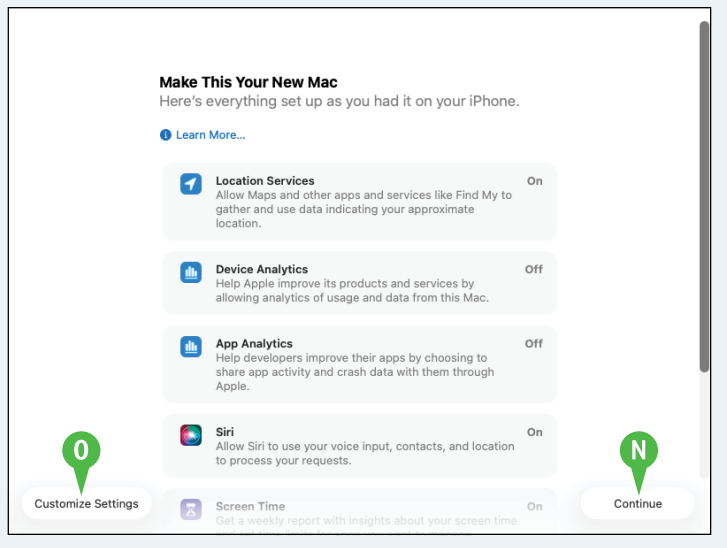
Make This Your New Mac
Here's everything set up as you had it on your iPhone.

Learn More...

Location Services
Allow Maps and other apps and services like Find My to gather and use data indicating your approximate location.
On

Device Analytics
Help Apple improve its products and services by allowing analytics of usage and data from this Mac.
Off

App Analytics
Help developers improve their apps by choosing to share app activity and crash data with them through Apple.
Off

Siri
Allow Siri to use your voice input, contacts, and location to process your requests.
On

Screen Time
Get a weekly report with insights about your screen time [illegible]
On

O
Customize Settings

N
Continue